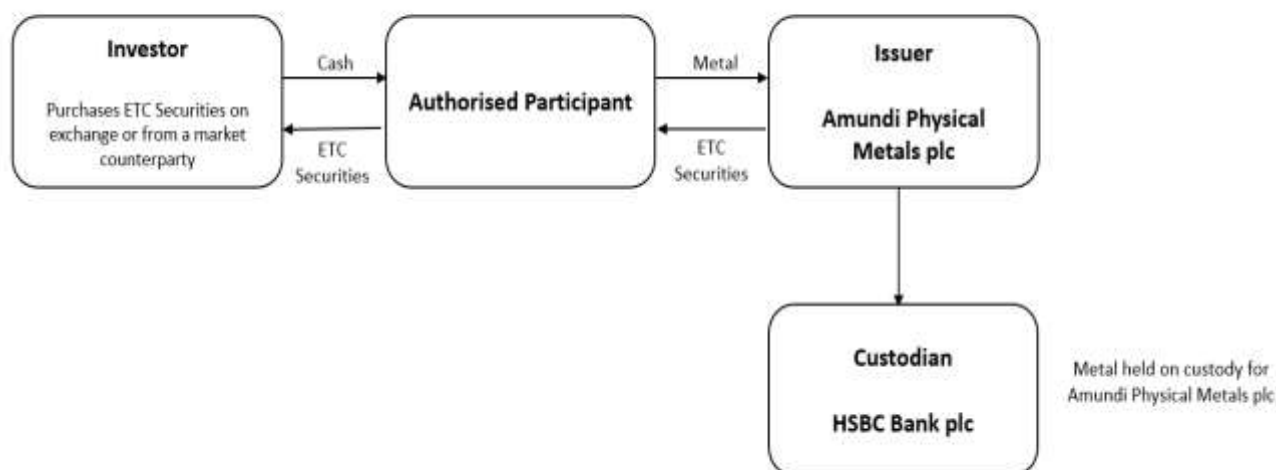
Investor

Purchases ETC Securities on exchange or from a market counterparty

Cash

ETC Securities

Authorised Participant

Metal

ETC Securities

Issuer

Amundi Physical Metals plc

Custodian

HSBC Bank plc

Metal held on custody for Amundi Physical Metals plc